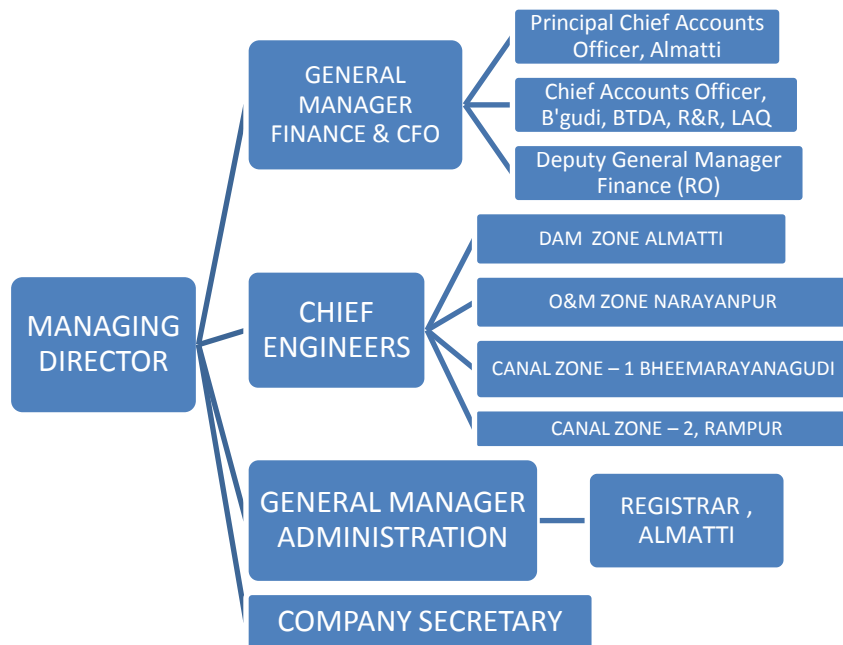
MANAGING DIRECTOR

GENERAL MANAGER FINANCE & CFO

Principal Chief Accounts Officer, Almatti

Chief Accounts Officer, B'gudi, BTDA, R&R, LAQ

Deputy General Manager Finance (RO)

CHIEF ENGINEERS

DAM ZONE ALMATTI

O&M ZONE NARAYANPUR

CANAL ZONE – 1 BHEEMARAYANAGUDI

CANAL ZONE – 2, RAMPUR

GENERAL MANAGER ADMINISTRATION

REGISTRAR , ALMATTI

COMPANY SECRETARY